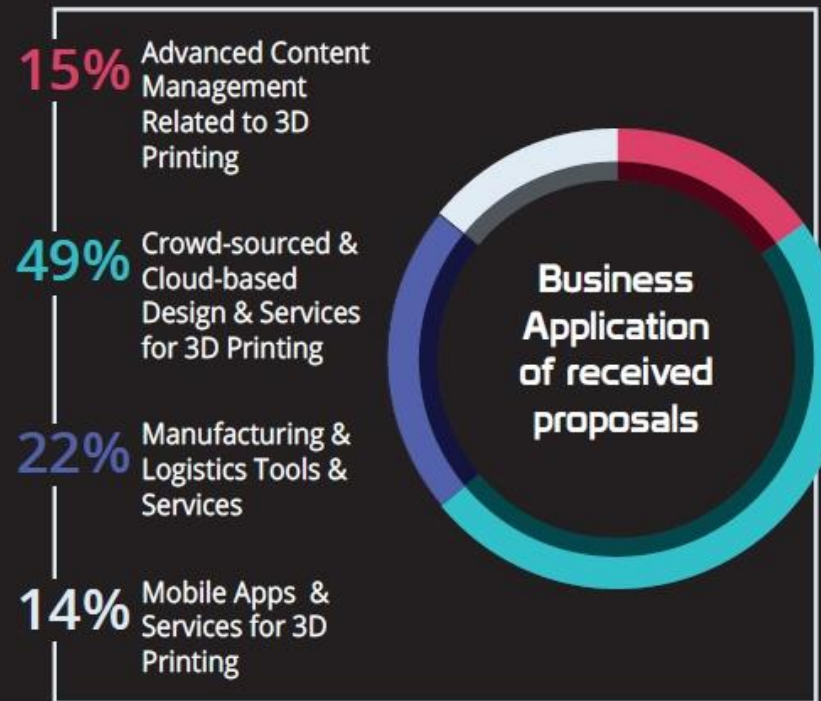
15% Advanced Content Management Related to 3D Printing

49% Crowd-sourced & Cloud-based Design & Services for 3D Printing

22% Manufacturing & Logistics Tools & Services

14% Mobile Apps & Services for 3D Printing

Business Application of received proposals